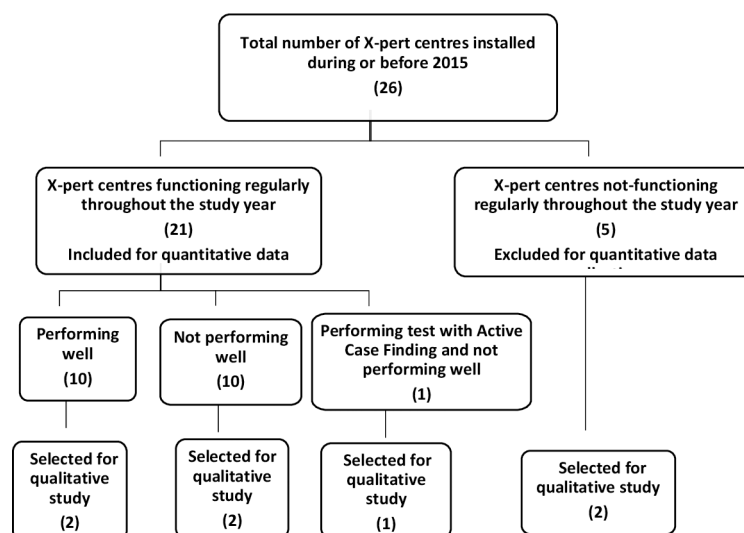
Total number of X-pert centres installed during or before 2015
(26)

X-pert centres functioning regularly throughout the study year
(21)
Included for quantitative data

X-pert centres not-functioning regularly throughout the study year
(5)
Excluded for quantitative data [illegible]

Performing well
(10)

Not performing well
(10)

Performing test with Active Case Finding and not performing well
(1)

Selected for qualitative study
(2)

Selected for qualitative study
(2)

Selected for qualitative study
(1)

Selected for qualitative study
(2)